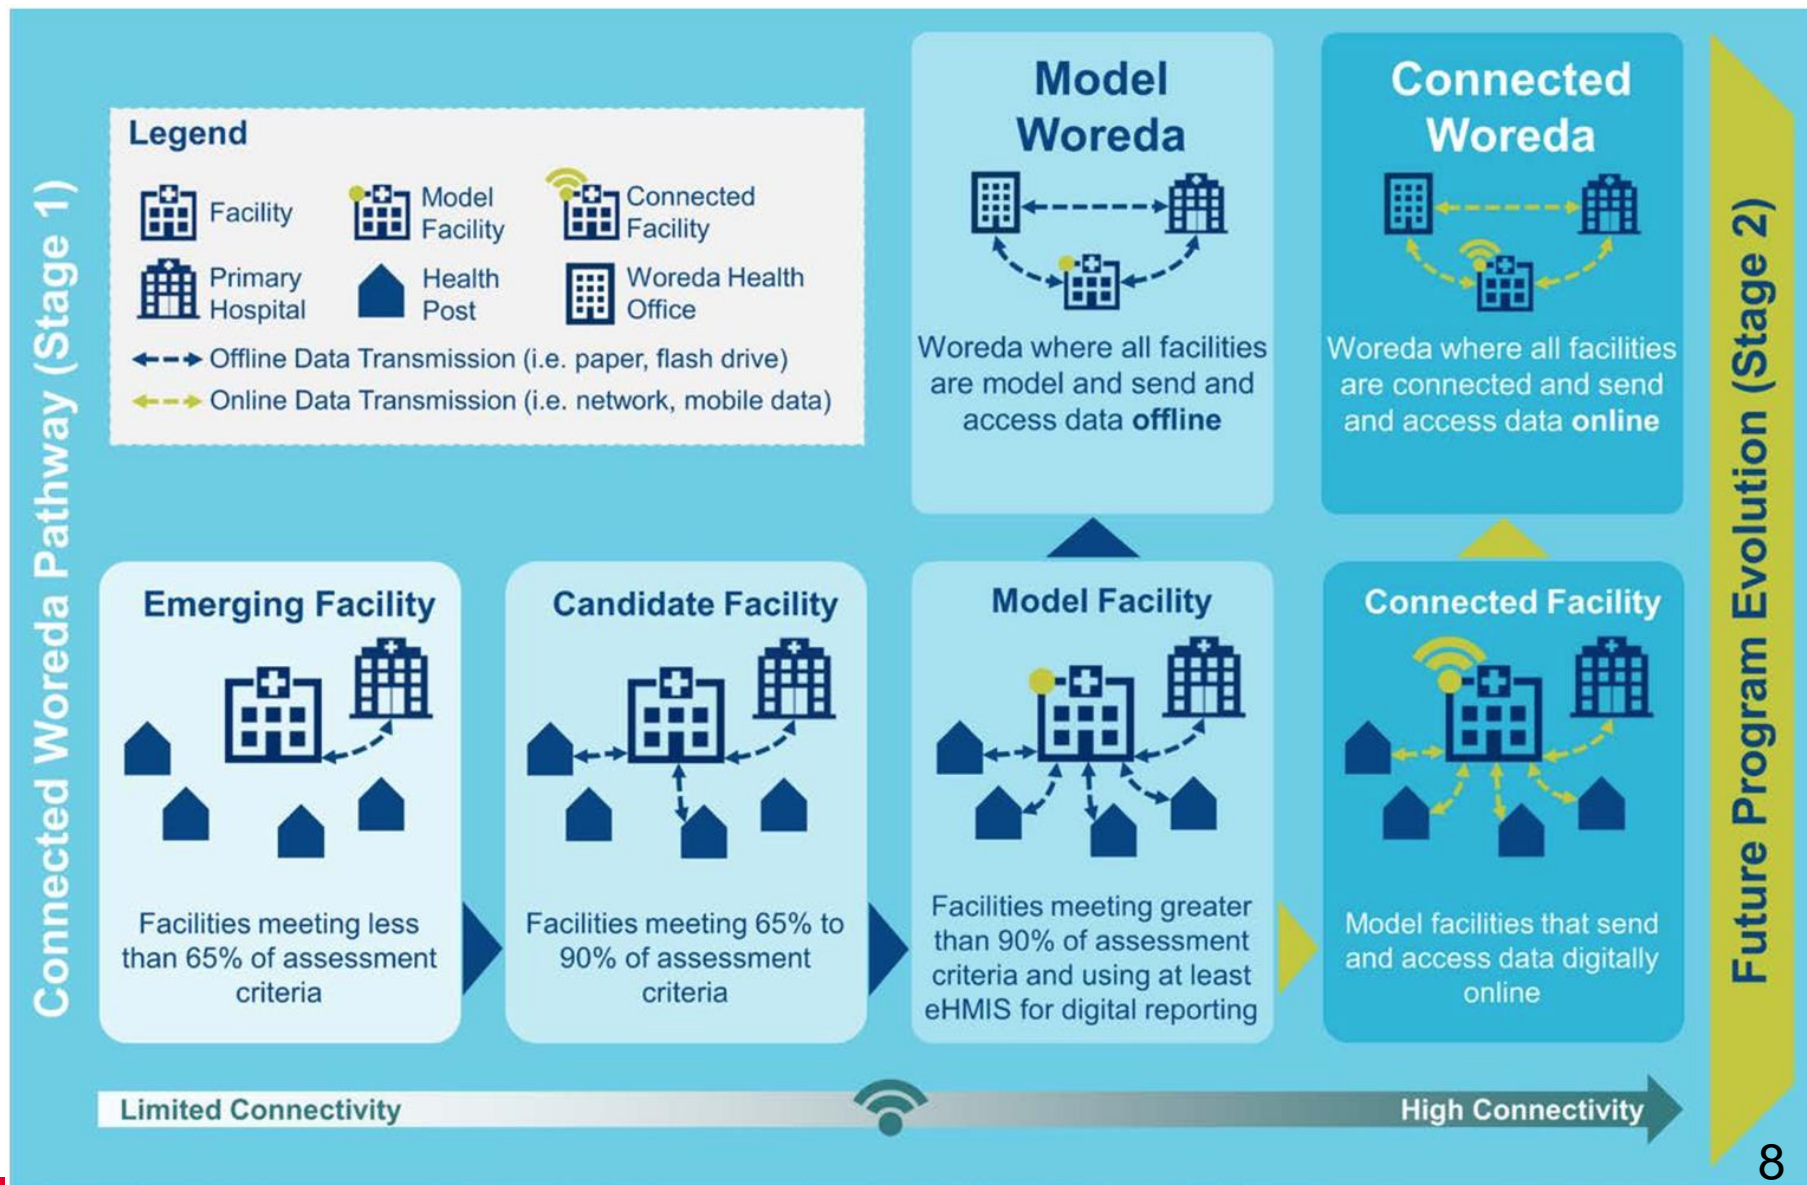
Connected Woreda Pathway (Stage 1)

Legend

Facility

Model Facility

Connected Facility

Primary Hospital

Health Post

Woreda Health Office

Offline Data Transmission (i.e. paper, flash drive)

Online Data Transmission (i.e. network, mobile data)

Model Woreda

Woreda where all facilities are model and send and access data **offline**

Connected Woreda

Woreda where all facilities are connected and send and access data **online**

Emerging Facility

Facilities meeting less than 65% of assessment criteria

Candidate Facility

Facilities meeting 65% to 90% of assessment criteria

Model Facility

Facilities meeting greater than 90% of assessment criteria and using at least eHMIS for digital reporting

Connected Facility

Model facilities that send and access data digitally online

Future Program Evolution (Stage 2)

Limited Connectivity

High Connectivity

8